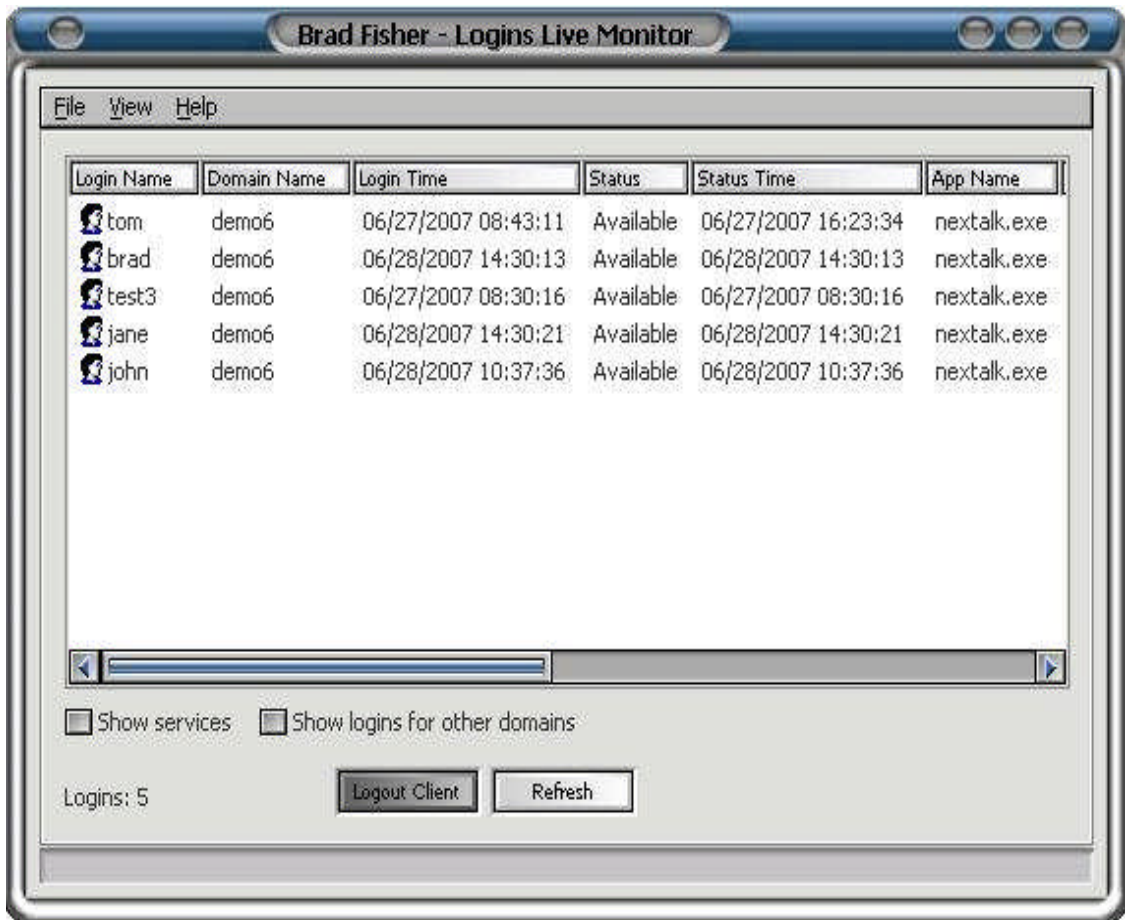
Brad Fisher - Logins Live Monitor

File View Help

| Login Name | Domain Name | Login Time | Status | Status Time | App Name |
|---|---|---|---|---|---|
| tom | demo6 | 06/27/2007 08:43:11 | Available | 06/27/2007 16:23:34 | nextalk.exe |
| brad | demo6 | 06/28/2007 14:30:13 | Available | 06/28/2007 14:30:13 | nextalk.exe |
| test3 | demo6 | 06/27/2007 08:30:16 | Available | 06/27/2007 08:30:16 | nextalk.exe |
| jane | demo6 | 06/28/2007 14:30:21 | Available | 06/28/2007 14:30:21 | nextalk.exe |
| john | demo6 | 06/28/2007 10:37:36 | Available | 06/28/2007 10:37:36 | nextalk.exe |

Show services Show logins for other domains

Logins: 5

Logout Client Refresh